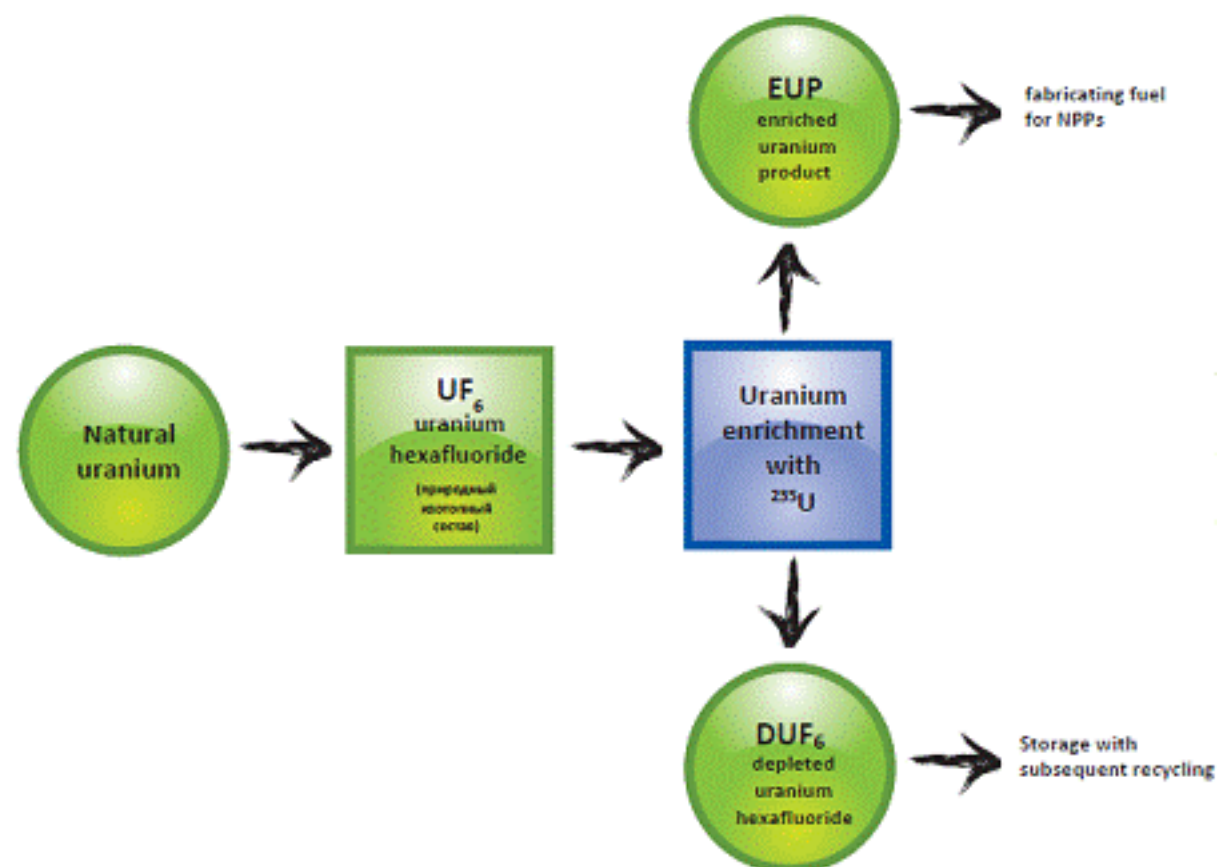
EUP
enriched
uranium
product

fabricating fuel for NPPs

Natural uranium

$UF_6$
uranium
hexafluoride
(природный изотопный состав)

Uranium
enrichment
with
$^{235}U$

$DUF_6$
depleted
uranium
hexafluoride

Storage with subsequent recycling